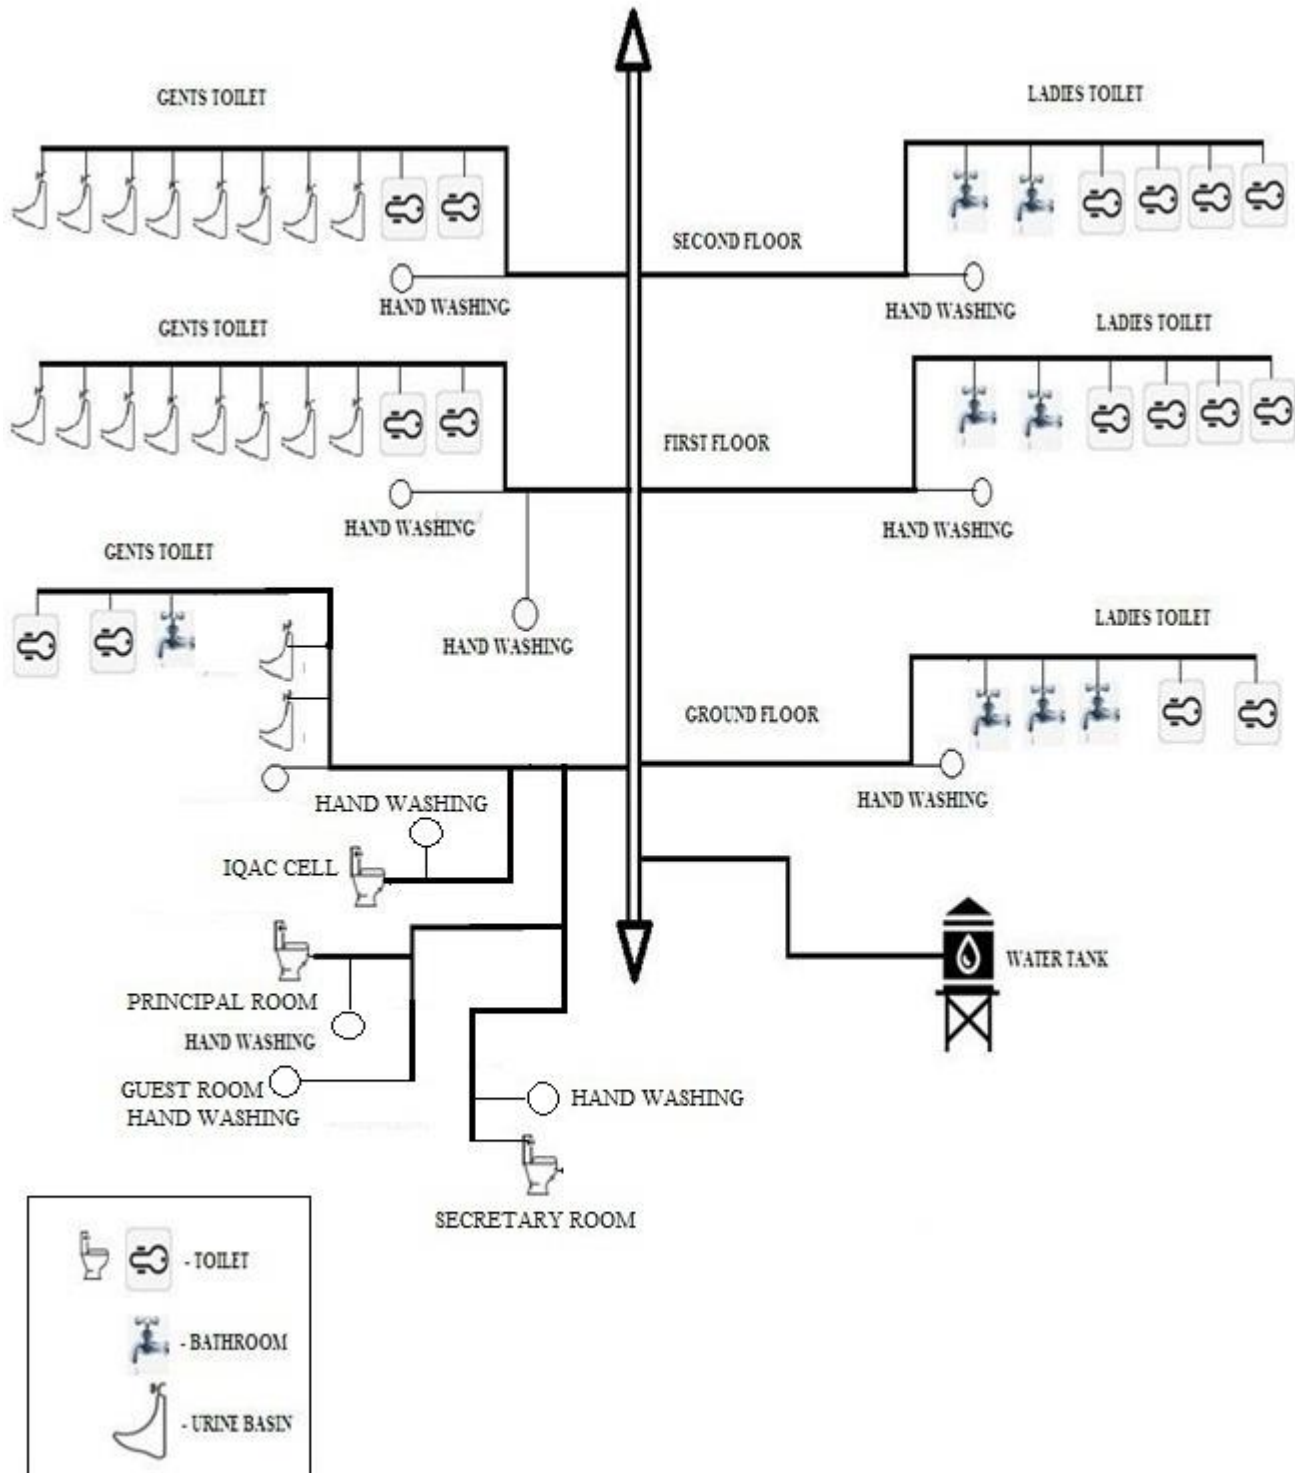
GENTS TOILET

LADIES TOILET

SECOND FLOOR

HAND WASHING

HAND WASHING

GENTS TOILET

LADIES TOILET

FIRST FLOOR

HAND WASHING

HAND WASHING

GENTS TOILET

HAND WASHING

LADIES TOILET

GROUND FLOOR

HAND WASHING

HAND WASHING

IQAC CELL

WATER TANK

PRINCIPAL ROOM

HAND WASHING

GUEST ROOM

HAND WASHING

HAND WASHING

SECRETARY ROOM

- TOILET

- BATHROOM

- URINE BASIN